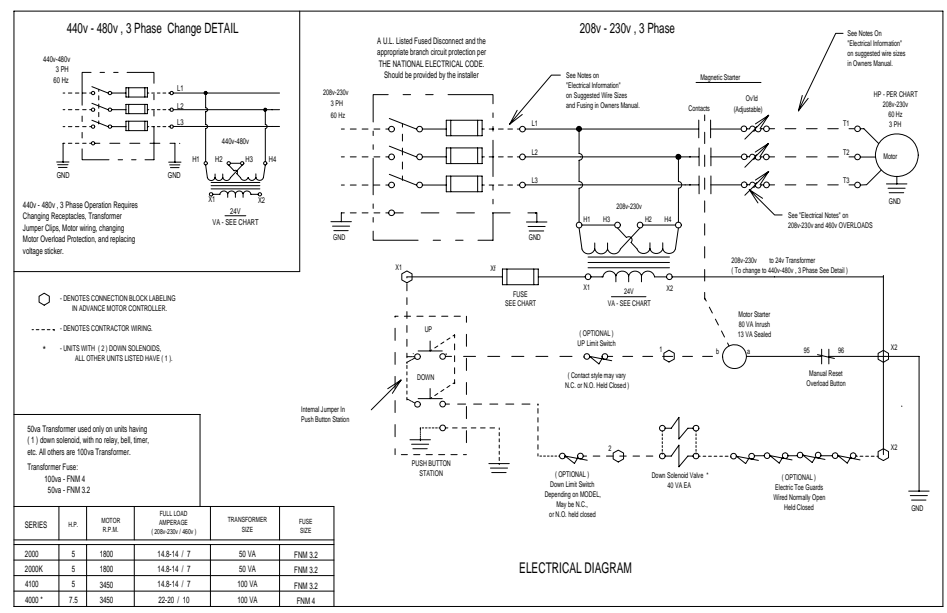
440v - 480v , 3 Phase Change DETAIL

440v-480v
3 PH
60 Hz

L1
L2
L3

440v-480v

H1 H2 H3 H4

GND GND

X1 X2
24V
VA - SEE CHART

440v - 480v , 3 Phase Operation Requires Changing Receptacles, Transformer Jumper Clips, Motor wiring, changing Motor Overload Protection, and replacing voltage sticker.

208v - 230v , 3 Phase

A U.L. Listed Fused Disconnect and the appropriate branch circuit protection per THE NATIONAL ELECTRICAL CODE. Should be provided by the installer

See Notes on "Electrical Information" on Suggested Wire Sizes and Fusing in Owners Manual.

See Notes On "Electrical Information" on suggested wire sizes in Owners Manual.

208v-230v
3 PH
60 Hz

Magnetic Starter
Contacts
Ov'ld (Adjustable)

HP - PER CHART
208v-230v
60 Hz
3 PH

T1
T2
T3
Motor
GND

L1
L2
L3

GND GND

208v-230v
H1 H3 H2 H4

See "Electrical Notes" on 208v-230v and 460v OVERLOADS

X1 X/
FUSE SEE CHART
X1 X2
24V
VA - SEE CHART

208v-230v to 24v Transformer
( To change to 440v-480v , 3 Phase See Detail )

- DENOTES CONNECTION BLOCK LABELING IN ADVANCE MOTOR CONTROLLER.

- DENOTES CONTRACTOR WIRING.

* - UNITS WITH ( 2 ) DOWN SOLENOIDS, ALL OTHER UNITS LISTED HAVE ( 1 ).

UP
DOWN

( OPTIONAL )
UP Limit Switch
( Contact style may vary N.C. or N.O. Held Closed )

1
b a

Motor Starter
80 VA Inrush
13 VA Sealed

95 96
Manual Reset
Overload Button

X2

Internal Jumper In Push Button Station

PUSH BUTTON STATION

2

( OPTIONAL )
Down Limit Switch
Depending on MODEL, May be N.C., or N.O. held closed

Down Solenoid Valve *
40 VA EA

( OPTIONAL )
Electric Toe Guards
Wired Normally Open
Held Closed

X2
GND

50va Transformer used only on units having ( 1 ) down solenoid, with no relay, bell, timer, etc. All others are 100va Transformer.

Transformer Fuse:
100va - FNM 4
50va - FNM 3.2

| SERIES | H.P. | MOTOR R.P.M. | FULL LOAD AMPERAGE ( 208v-230v / 460v ) | TRANSFORMER SIZE | FUSE SIZE |
|---|---|---|---|---|---|
| 2000 | 5 | 1800 | 14.8-14 / 7 | 50 VA | FNM 3.2 |
| 2000K | 5 | 1800 | 14.8-14 / 7 | 50 VA | FNM 3.2 |
| 4100 | 5 | 3450 | 14.8-14 / 7 | 100 VA | FNM 3.2 |
| 4000 * | 7.5 | 3450 | 22-20 / 10 | 100 VA | FNM 4 |

ELECTRICAL DIAGRAM